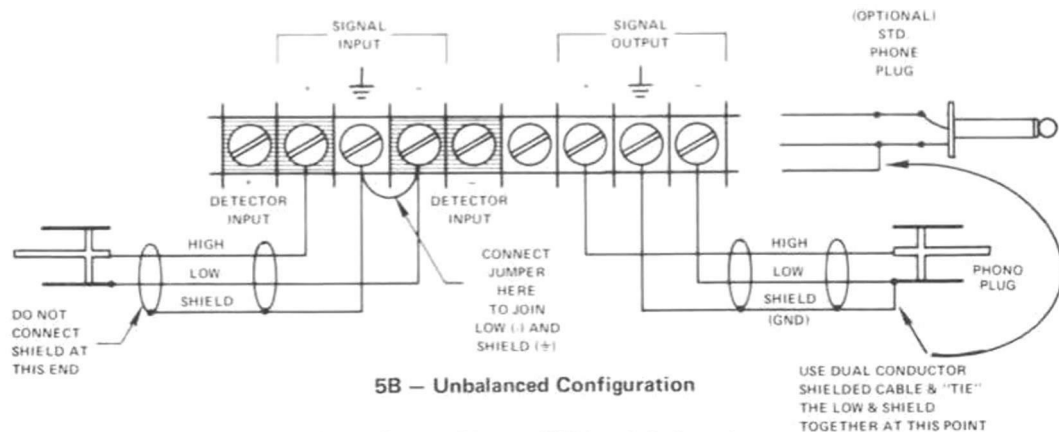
SIGNAL INPUT

SIGNAL OUTPUT

(OPTIONAL) STD. PHONE PLUG

DETECTOR INPUT

DETECTOR INPUT

HIGH

LOW

SHIELD

CONNECT JUMPER HERE TO JOIN LOW (-) AND SHIELD ($\pm$)

HIGH

LOW

SHIELD (GND)

PHONO PLUG

DO NOT CONNECT SHIELD AT THIS END

5B — Unbalanced Configuration

USE DUAL CONDUCTOR SHIELDED CABLE & "TIE" THE LOW & SHIELD TOGETHER AT THIS POINT